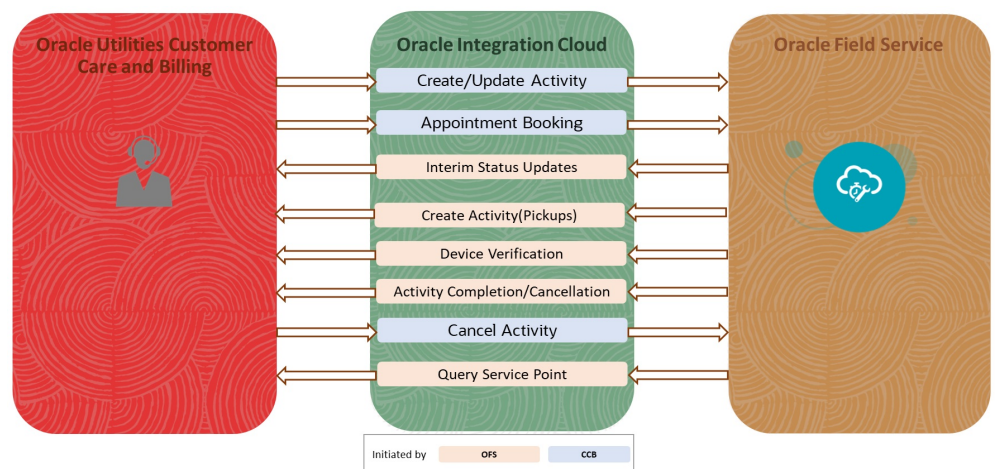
Oracle Utilities Customer Care and Billing

Oracle Integration Cloud

Oracle Field Service

Create/Update Activity

Appointment Booking

Interim Status Updates

Create Activity(Pickups)

Device Verification

Activity Completion/Cancellation

Cancel Activity

Query Service Point

Initiated by OFS CCB